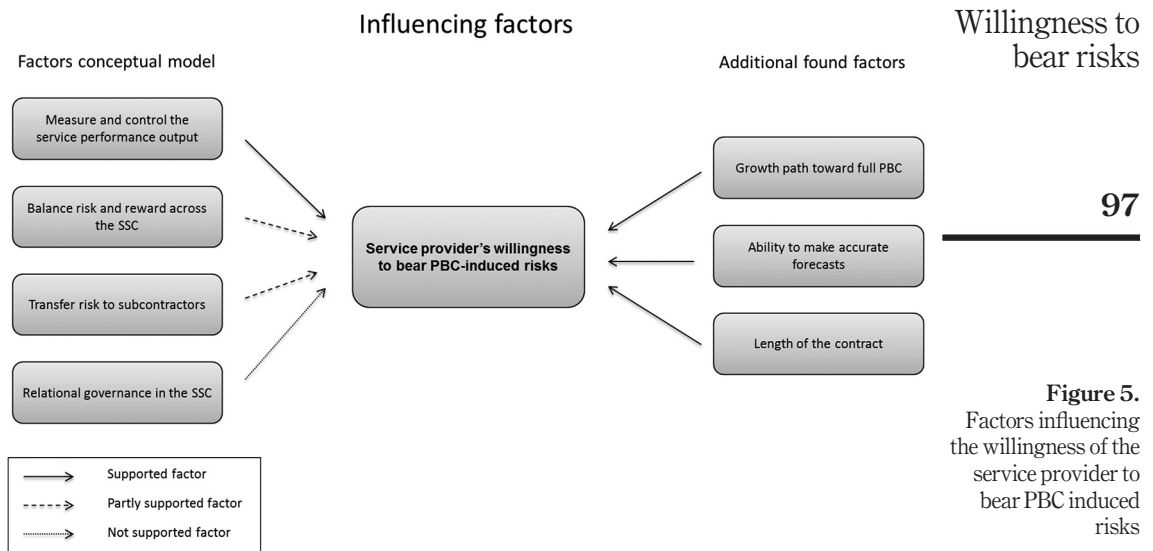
Willingness to bear risks

97

Influencing factors

Factors conceptual model

Measure and control the service performance output

Balance risk and reward across the SSC

Transfer risk to subcontractors

Relational governance in the SSC

Service provider's willingness to bear PBC-induced risks

Additional found factors

Growth path toward full PBC

Ability to make accurate forecasts

Length of the contract

Supported factor

Partly supported factor

Not supported factor

Figure 5.
Factors influencing the willingness of the service provider to bear PBC induced risks